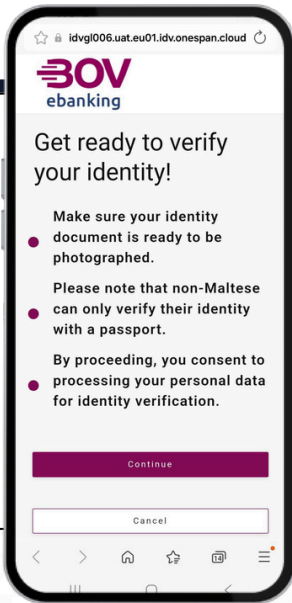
idvgl006.uat.eu01.idv.onespan.cloud

BOV
ebanking

Get ready to verify your identity!

Make sure your identity document is ready to be photographed.

Please note that non-Maltese can only verify their identity with a passport.

By proceeding, you consent to processing your personal data for identity verification.

Continue

Cancel

14